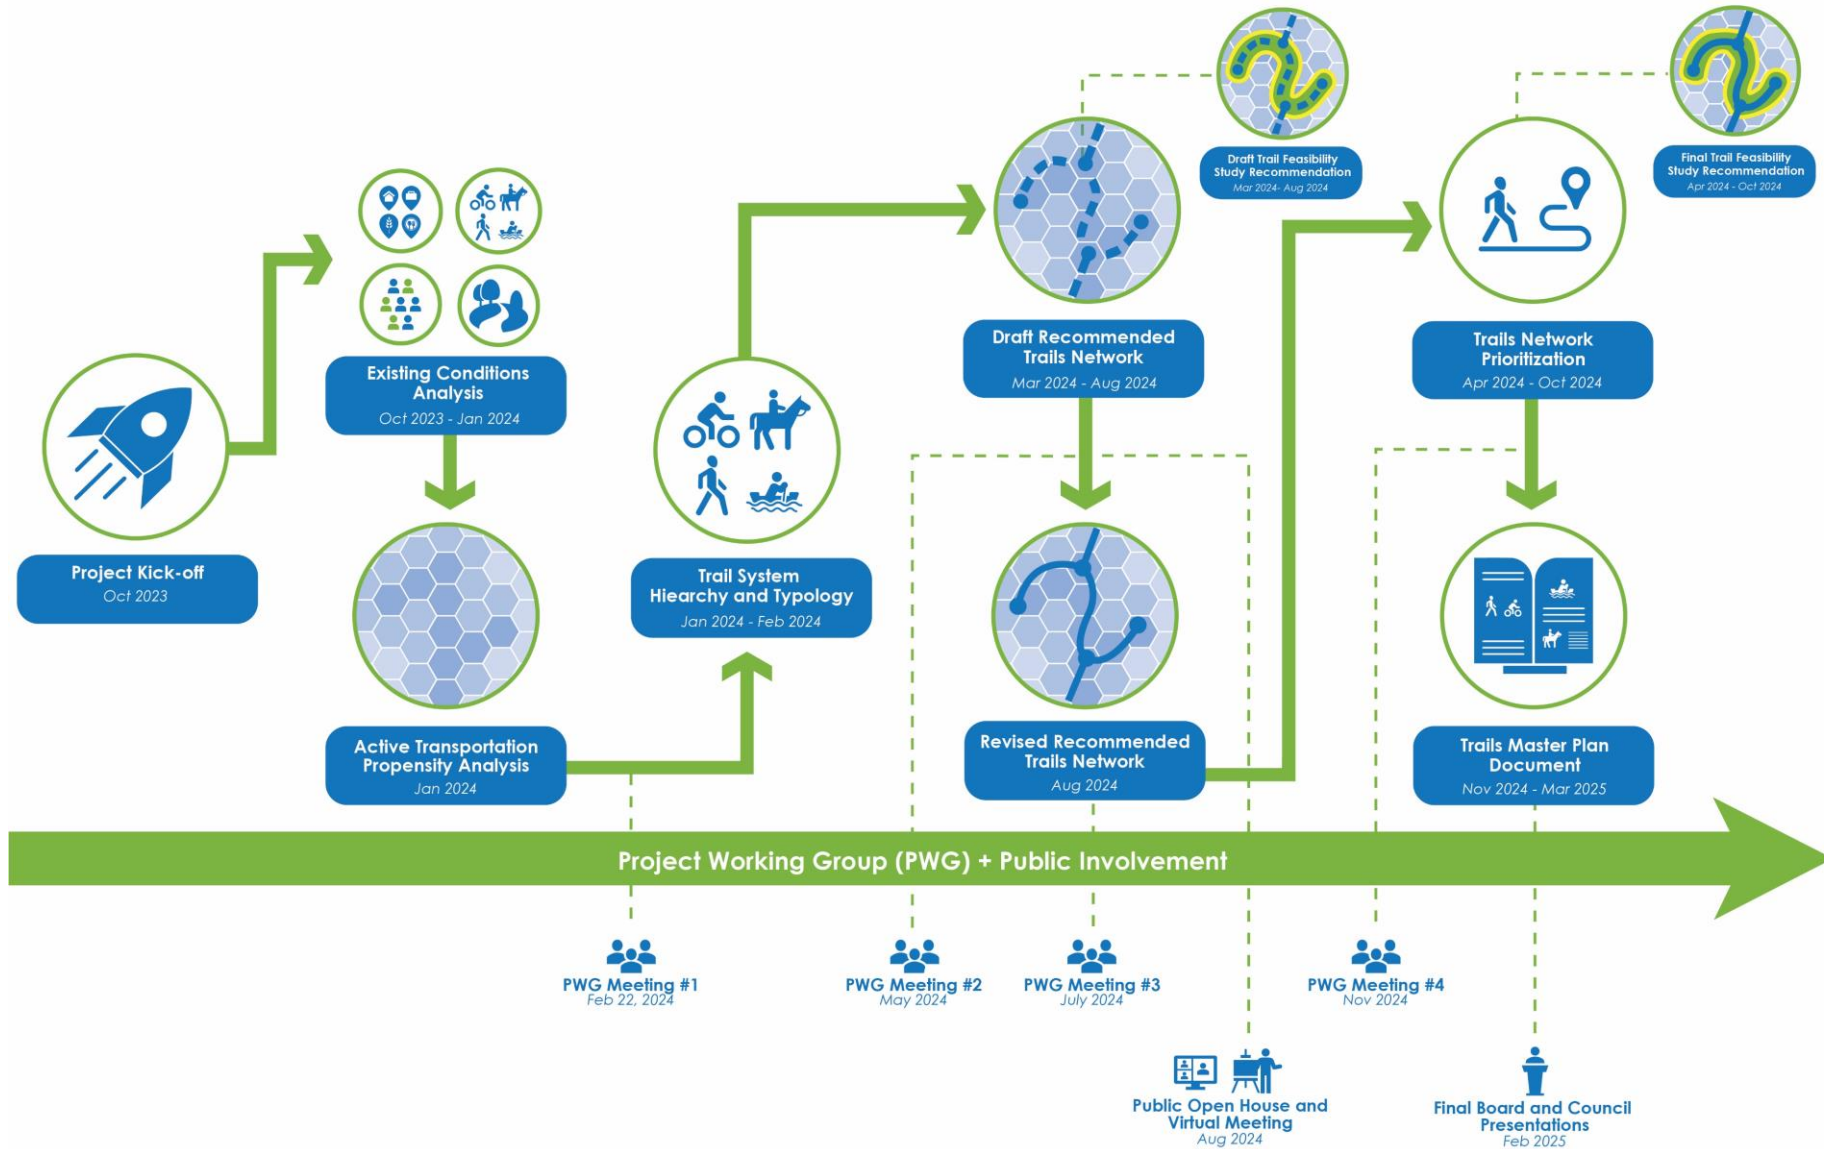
Project Kick-off
Oct 2023

Existing Conditions Analysis
Oct 2023 - Jan 2024

Active Transportation Propensity Analysis
Jan 2024

Trail System Hiearchy and Typology
Jan 2024 - Feb 2024

Draft Recommended Trails Network
Mar 2024 - Aug 2024

Draft Trail Feasibility Study Recommendation
Mar 2024- Aug 2024

Revised Recommended Trails Network
Aug 2024

Trails Network Prioritization
Apr 2024 - Oct 2024

Final Trail Feasibility Study Recommendation
Apr 2024 - Oct 2024

Trails Master Plan Document
Nov 2024 - Mar 2025

Project Working Group (PWG) + Public Involvement

PWG Meeting #1
Feb 22, 2024

PWG Meeting #2
May 2024

PWG Meeting #3
July 2024

PWG Meeting #4
Nov 2024

Public Open House and Virtual Meeting
Aug 2024

Final Board and Council Presentations
Feb 2025